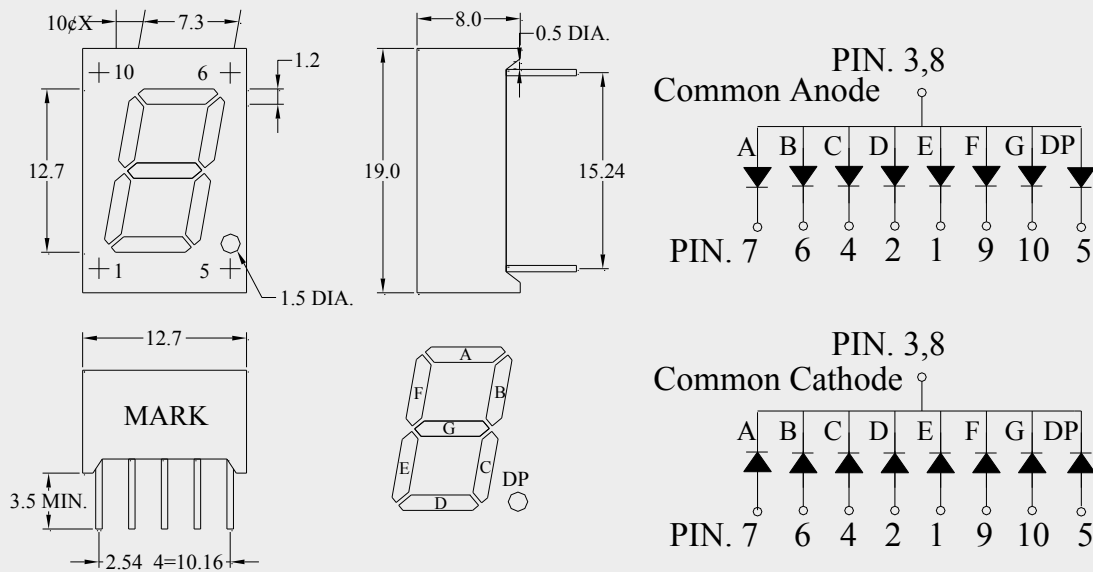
10¢X
7.3
1.2
+10
6 +
12.7
+1
5 +
1.5 DIA.

8.0
0.5 DIA.
19.0
15.24

PIN. 3,8
Common Anode
A B C D E F G DP
PIN. 7 6 4 2 1 9 10 5

12.7
MARK
3.5 MIN.
2.54 4=10.16

A
F
B
G
E
C
D
DP

PIN. 3,8
Common Cathode
A B C D E F G DP
PIN. 7 6 4 2 1 9 10 5